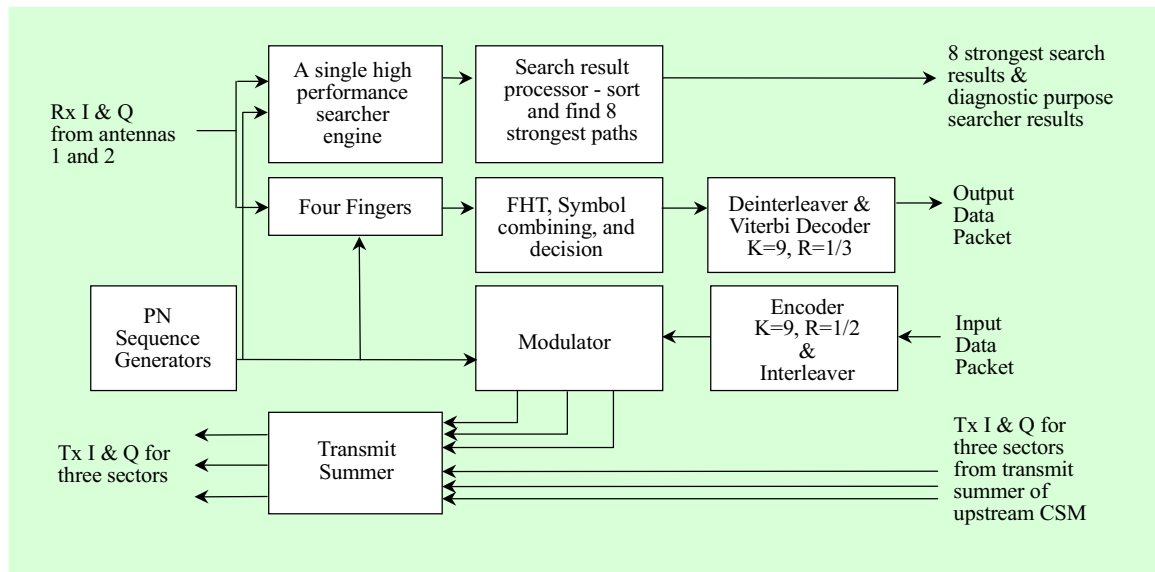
Rx I & Q from antennas 1 and 2

A single high performance searcher engine

Search result processor - sort and find 8 strongest paths

8 strongest search results & diagnostic purpose searcher results

Four Fingers

FHT, Symbol combining, and decision

Deinterleaver & Viterbi Decoder K=9, R=1/3

Output Data Packet

PN Sequence Generators

Modulator

Encoder K=9, R=1/2 & Interleaver

Input Data Packet

Tx I & Q for three sectors

Transmit Summer

Tx I & Q for three sectors from transmit summer of upstream CSM